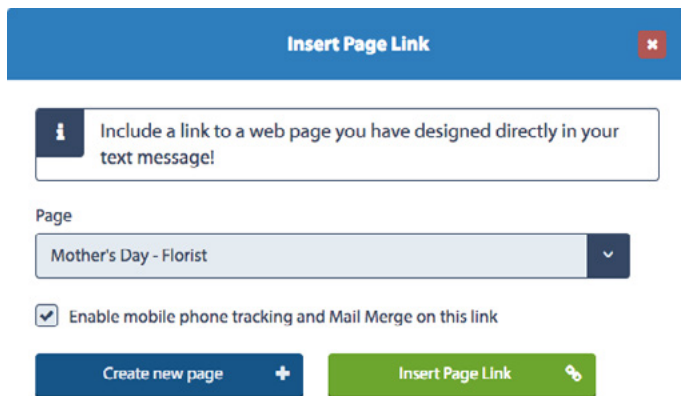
Insert Page Link

i Include a link to a web page you have designed directly in your text message!

Page

Mother's Day - Florist

Enable mobile phone tracking and Mail Merge on this link

Create new page

Insert Page Link